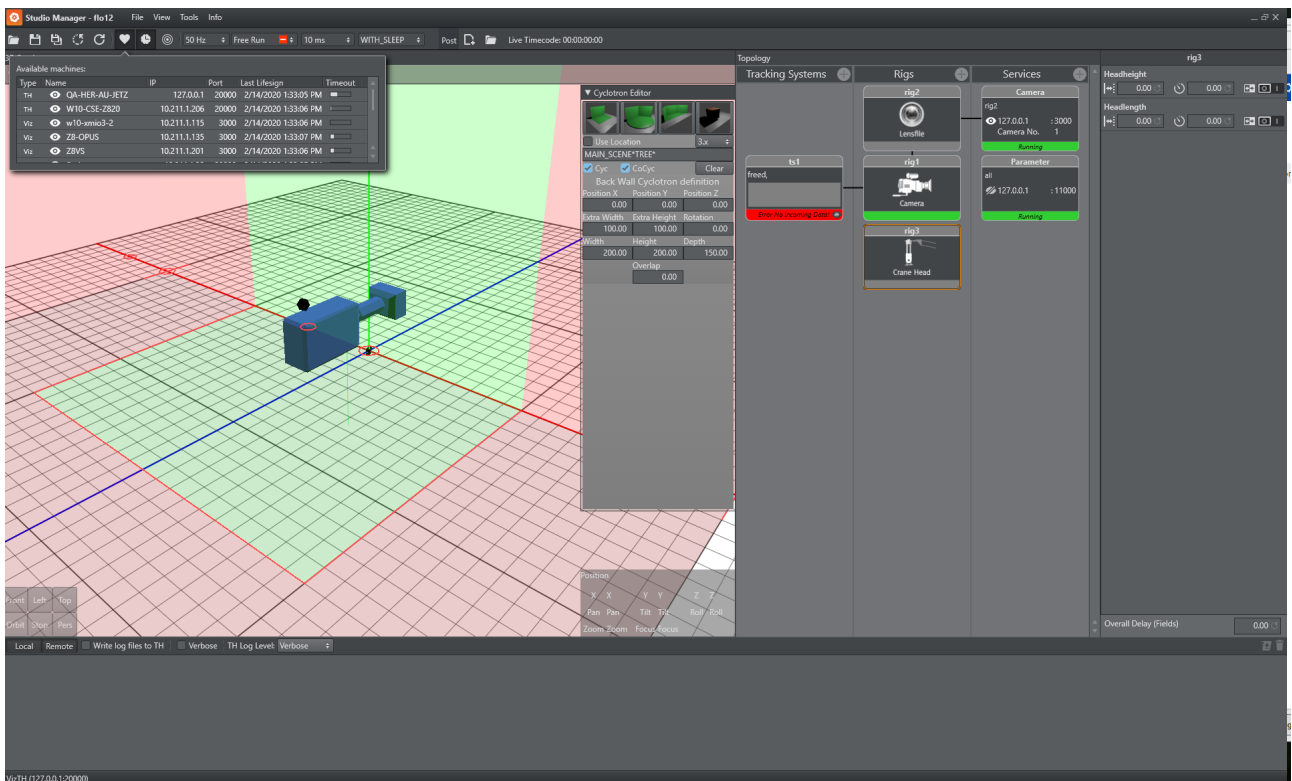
Studio Manager - flo12 File View Tools Info

50 Hz Free Run 10 ms WITH_SLEEP Post Live Timecode: 00:00:00:00

Available machines:

| Type | Name | IP | Port | Last Lifesign | Timeout |
|---|---|---|---|---|---|
| TH | QA-HER-AU-JETZ | 127.0.0.1 | 20000 | 2/14/2020 1:33:05 PM | |
| TH | W10-CSE-Z820 | 10.211.1.206 | 20000 | 2/14/2020 1:33:06 PM | |
| Viz | w10-xmio3-2 | 10.211.1.115 | 3000 | 2/14/2020 1:33:06 PM | |
| Viz | Z8-OPUS | 10.211.1.135 | 3000 | 2/14/2020 1:33:07 PM | |
| Viz | Z8VS | 10.211.1.201 | 3000 | 2/14/2020 1:33:06 PM | |

Cyclotron Editor

Use Location 3.x

MAIN_SCENE*TREE*

Cyc CoCyc Clear

Back Wall Cyclotron definition

| Position X | Position Y | Position Z |
|---|---|---|
| 0.00 | 0.00 | 0.00 |
| Extra Width | Extra Height | Rotation |
| 100.00 | 100.00 | 0.00 |
| Width | Height | Depth |
| 200.00 | 200.00 | 150.00 |

Overlap
0.00

Position
X X Y Y Z Z
Pan Pan Tilt Tilt Roll Roll
Zoom Zoom Focus Focus

Front Left Top
Orbit Ston Pers

Topology

Tracking Systems Rigs Services

rig2
Lensfile

Camera
rig2
127.0.0.1 :3000
Camera No. 1
Running

ts1
freed,
Error No incoming Data

rig1
Camera

Parameter
all
127.0.0.1 :11000
Running

rig3
Crane Head

rig3
Headheight
0.00 0.00
Headlength
0.00 0.00

Overall Delay (Fields) 0.00

Local Remote Write log files to TH Verbose TH Log Level: Verbose

VizTH (127.0.0.1:20000)